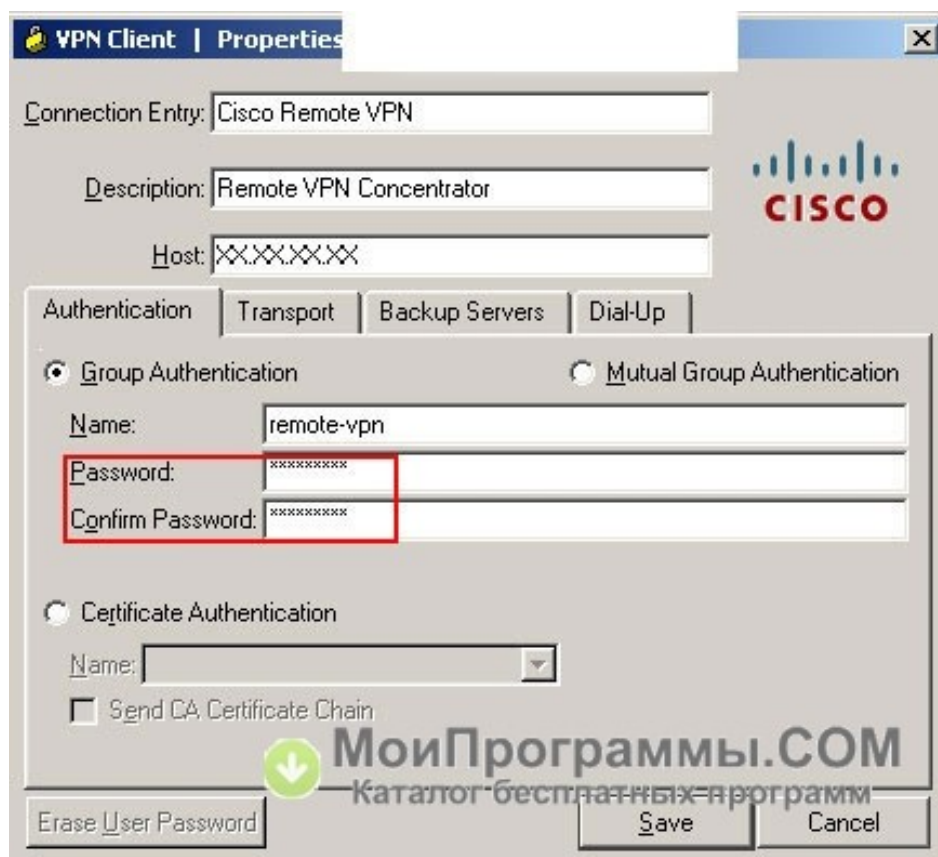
VPN Client | Properties

Connection Entry: Cisco Remote VPN

Description: Remote VPN Concentrator

Host: XX.XX.XX.XX

CISCO

Authentication | Transport | Backup Servers | Dial-Up

Group Authentication

Mutual Group Authentication

Name: remote-vpn

Password: *********

Confirm Password: *********

Certificate Authentication

Name:

Send CA Certificate Chain

МоиПрограммы.COM
Каталог бесплатных программ

Erase User Password

Save

Cancel